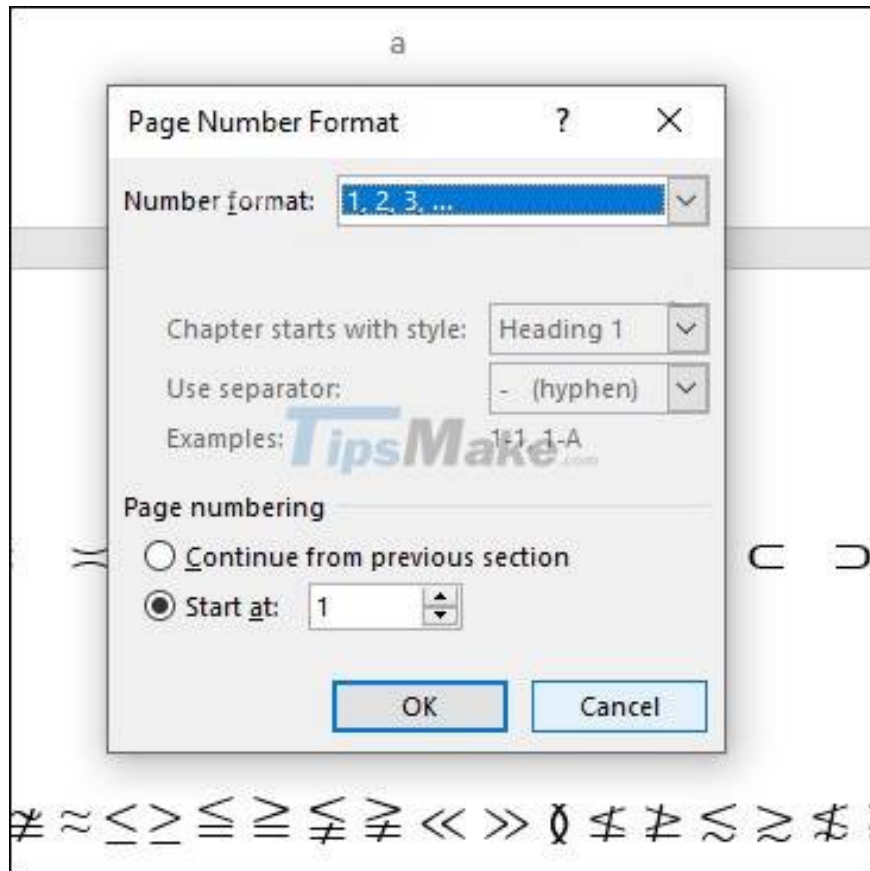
a

Page Number Format ? ×

Number format: 1, 2, 3, ...

Chapter starts with style: Heading 1

Use separator: - (hyphen)

Examples: 1-1, 1-A

TipsMake.com

Page numbering

Continue from previous section

Start at: 1

OK Cancel

≍ ⊂ ⊃

≇ ≈ ≤ ≥ ≦ ≧ ≨ ≩ ≪ ≫ ≬ ≰ ≱ ≲ ≳ ≴